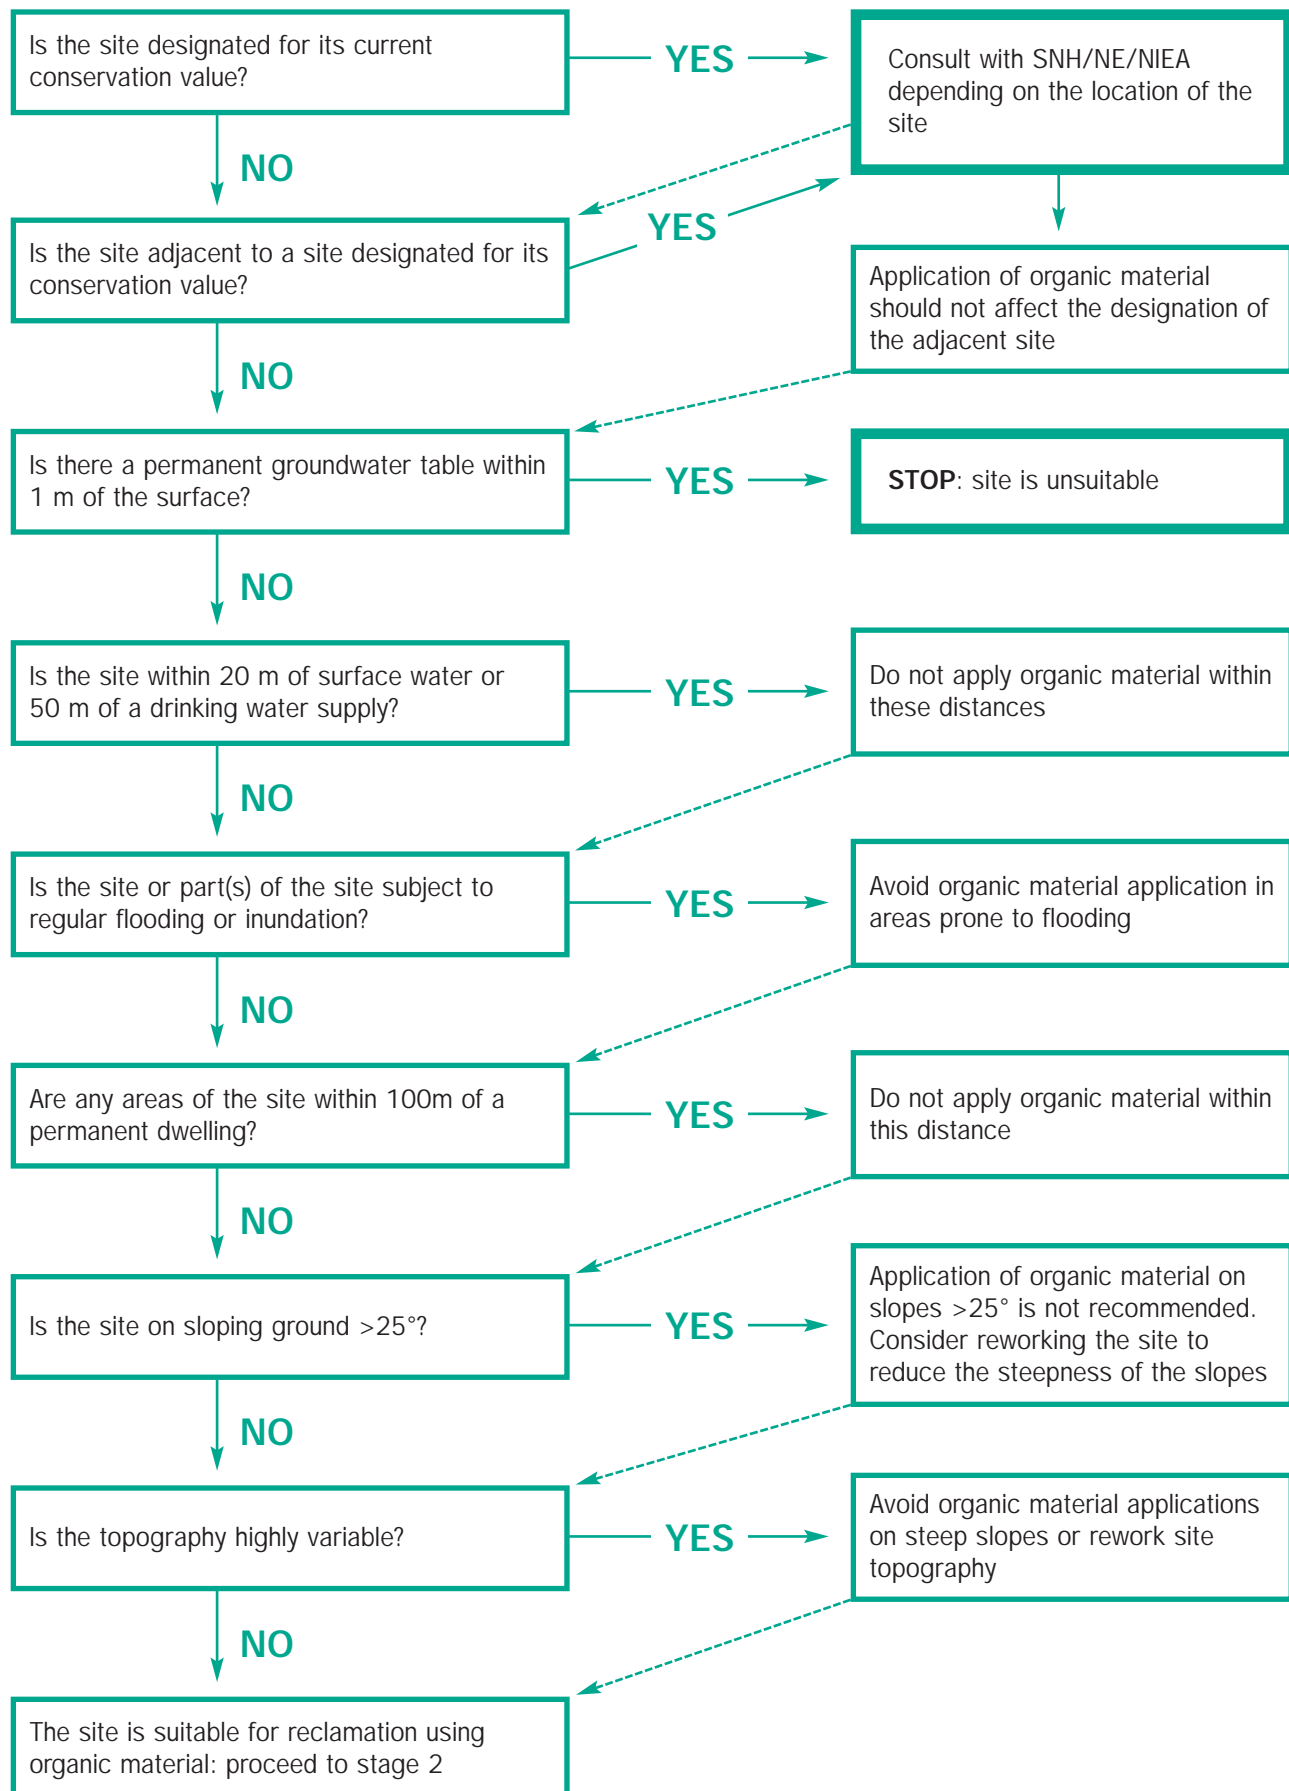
Is the site designated for its current conservation value?

YES

Consult with SNH/NE/NIEA depending on the location of the site

NO

YES

Is the site adjacent to a site designated for its conservation value?

Application of organic material should not affect the designation of the adjacent site

NO

Is there a permanent groundwater table within 1 m of the surface?

YES

**STOP**: site is unsuitable

NO

Is the site within 20 m of surface water or 50 m of a drinking water supply?

YES

Do not apply organic material within these distances

NO

Is the site or part(s) of the site subject to regular flooding or inundation?

YES

Avoid organic material application in areas prone to flooding

NO

Are any areas of the site within 100m of a permanent dwelling?

YES

Do not apply organic material within this distance

NO

Is the site on sloping ground >25°?

YES

Application of organic material on slopes >25° is not recommended. Consider reworking the site to reduce the steepness of the slopes

NO

Is the topography highly variable?

YES

Avoid organic material applications on steep slopes or rework site topography

NO

The site is suitable for reclamation using organic material: proceed to stage 2